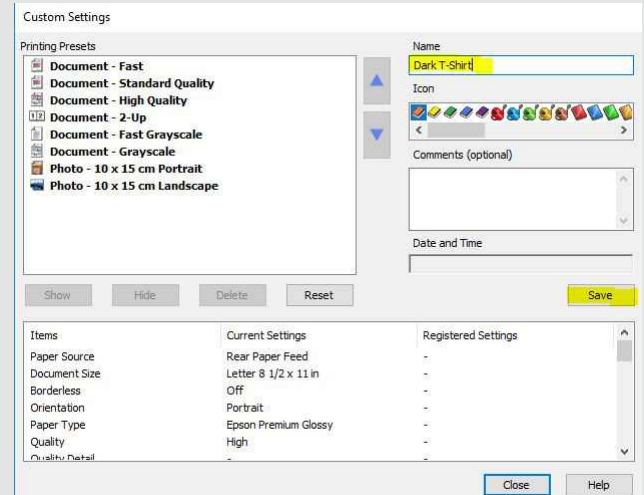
Custom Settings

Printing Presets

Document - Fast
Document - Standard Quality
Document - High Quality
Document - 2-Up
Document - Fast Grayscale
Document - Grayscale
Photo - 10 x 15 cm Portrait
Photo - 10 x 15 cm Landscape

Show Hide Delete Reset

Name
Dark T-Shirt

Icon

Comments (optional)

Date and Time

Save

| Items | Current Settings | Registered Settings |
|---|---|---|
| Paper Source | Rear Paper Feed | - |
| Document Size | Letter 8 1/2 x 11 in | - |
| Borderless | Off | - |
| Orientation | Portrait | - |
| Paper Type | Epson Premium Glossy | - |
| Quality | High | - |
| Quality Detail | - | - |

Close Help